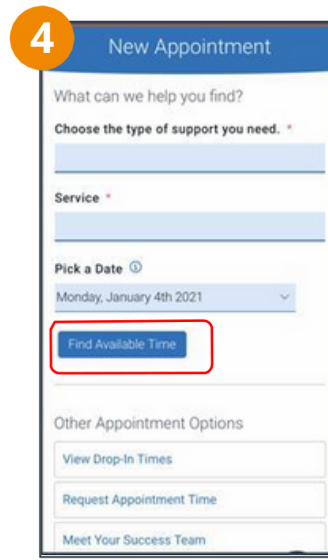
4

New Appointment

What can we help you find?

Choose the type of support you need. *

Service *

Pick a Date ⓘ

Monday, January 4th 2021

Find Available Time

Other Appointment Options

View Drop-In Times

Request Appointment Time

Meet Your Success Team